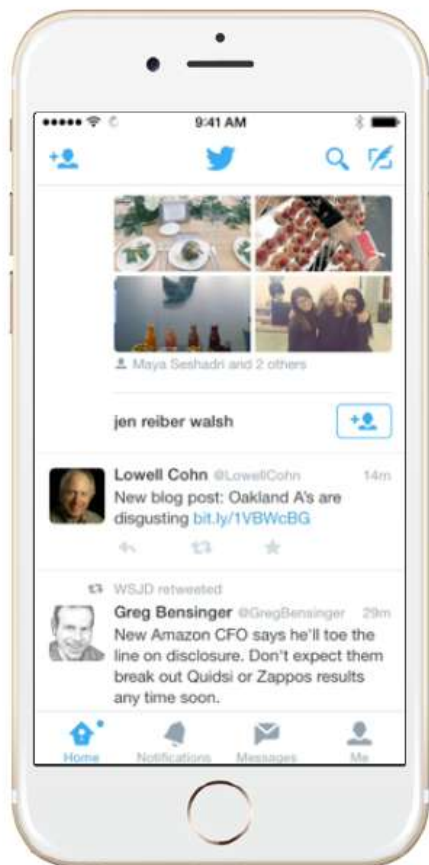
9:41 AM

Maya Seshadri and 2 others

jen reiber walsh

Lowell Cohn @LowellCohn 14m
New blog post: Oakland A's are disgusting bit.ly/1VBWcBG

WSJD retweeted
Greg Bensinger @GregBensinger 29m
New Amazon CFO says he'll toe the line on disclosure. Don't expect them break out Quidsi or Zappos results any time soon.

Home
Notifications
Messages
Me